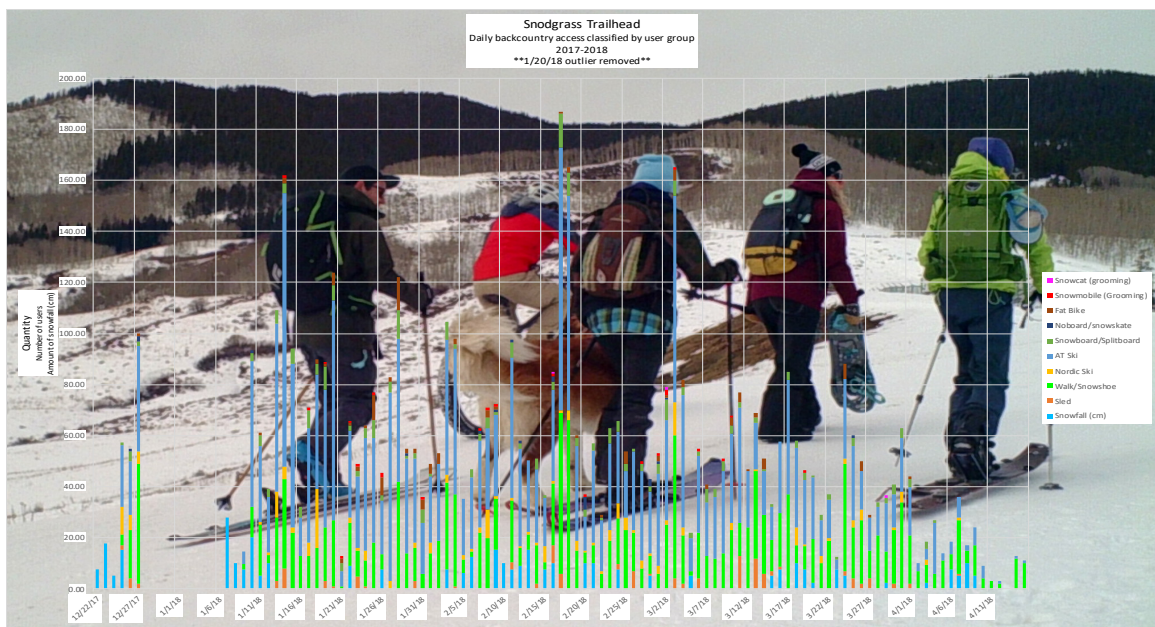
Snodgrass Trailhead
Daily backcountry access classified by user group
2017-2018
**1/20/18 outlier removed**

Quantity
Number of users
Amount of snowfall (cm)

200.00
180.00
160.00
140.00
120.00
100.00
80.00
60.00
40.00
20.00
0.00

12/22/17
12/27/17
1/1/18
1/6/18
1/11/18
1/16/18
1/21/18
1/26/18
1/31/18
2/5/18
2/10/18
2/15/18
2/20/18
2/25/18
3/2/18
3/7/18
3/12/18
3/17/18
3/22/18
3/27/18
4/1/18
4/6/18
4/11/18

Snowcat (grooming)
Snowmobile (Grooming)
Fat Bike
Noboard/snowskate
Snowboard/Splitboard
AT Ski
Nordic Ski
Walk/Snowshoe
Sled
Snowfall (cm)